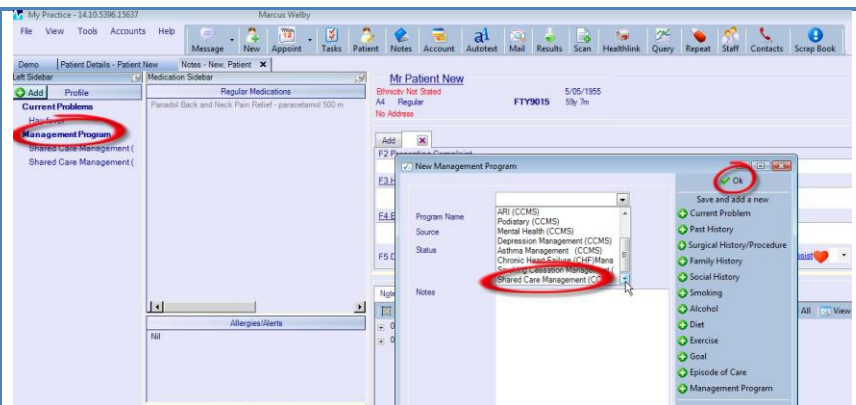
My Practice - 14.10.5396.15637 Marcus Welby

File View Tools Accounts Help Message New Appoint Tasks Patient Notes Account Autotext Mail Results Scan Healthlink Query Repeat Staff Contacts Scrap Book

Demo Patient Details - Patient New Notes - New, Patient

Left Sidebar
Add Profile
Current Problems
Hay fever
Management Program
Shared Care Management (
Shared Care Management (

Medication Sidebar
Regular Medications
Panadol Back and Neck Pain Relief - paracetamol 500 m

Allergies/Alerts
Nil

Mr Patient New
Ethnicity Not Stated 5/05/1955
A4 Regular FTY9015 59y 7m
No Address

Add
F2 Presenting Complaint
F3 H
F4 E
F5 D

New Management Program
Program Name
Source
Status
Notes

ARI (CCMS)
Podiatry (CCMS)
Mental Health (CCMS)
Depression Management (CCMS)
Asthma Management (CCMS)
Chronic Heart Failure (CHF)Mana
Smoking Cessation Manage
Shared Care Management (CC

Ok
Save and add a new
Current Problem
Past History
Surgical History/Procedure
Family History
Social History
Smoking
Alcohol
Diet
Exercise
Goal
Episode of Care
Management Program

All View